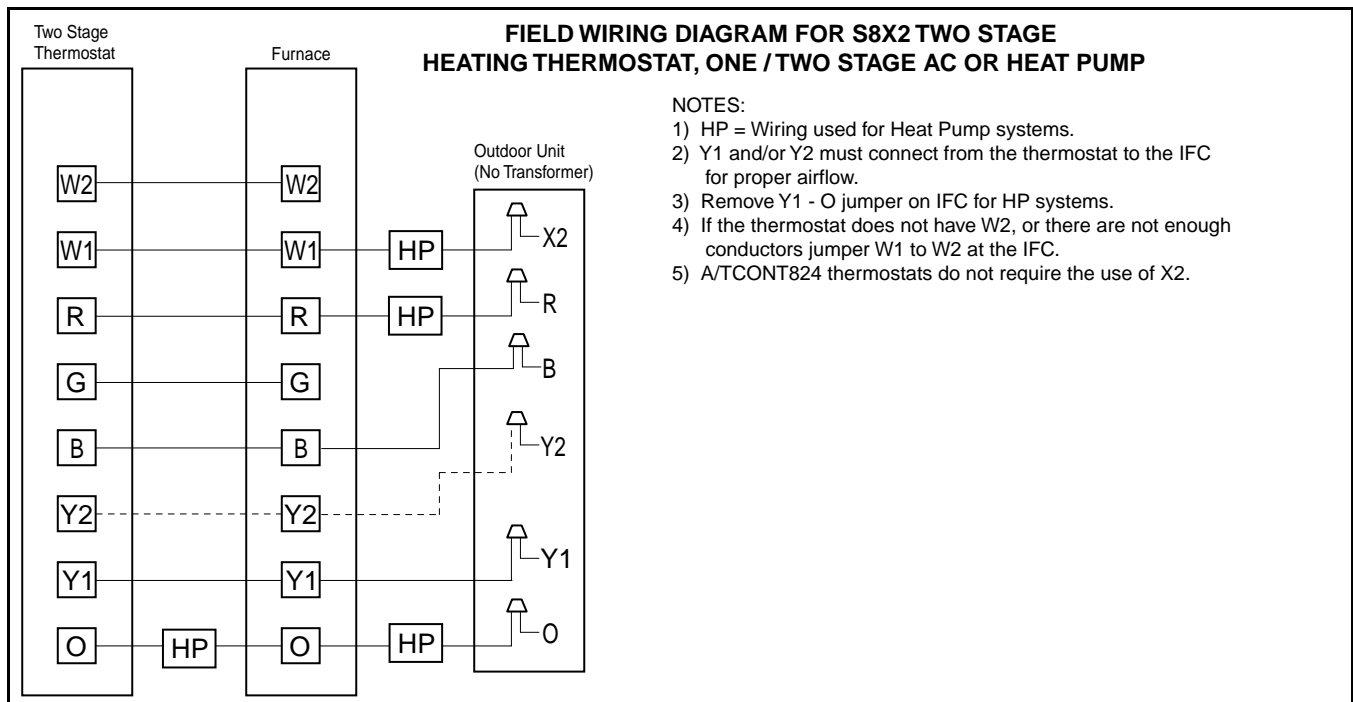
FIELD WIRING DIAGRAM FOR S8X2 TWO STAGE HEATING THERMOSTAT, ONE / TWO STAGE AC OR HEAT PUMP

Two Stage Thermostat

Furnace

Outdoor Unit (No Transformer)

W2
W1
R
G
B
Y2
Y1
O

HP

W2
W1
R
G
B
Y2
Y1
O

HP
HP
HP

X2
R
B
Y2
Y1
O

NOTES:
1) HP = Wiring used for Heat Pump systems.
2) Y1 and/or Y2 must connect from the thermostat to the IFC for proper airflow.
3) Remove Y1 - O jumper on IFC for HP systems.
4) If the thermostat does not have W2, or there are not enough conductors jumper W1 to W2 at the IFC.
5) A/TCONT824 thermostats do not require the use of X2.